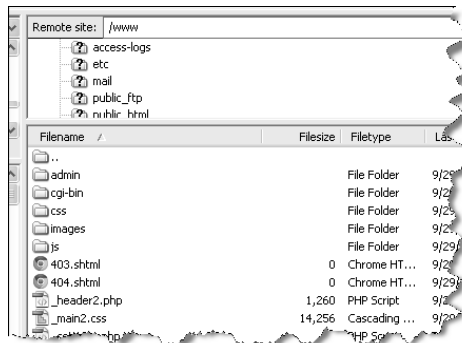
Remote site: /www

access-logs
etc
mail
public_ftp
public_html

| Filename / | Filesize | Filetype | Las |
|---|---|---|---|
| .. | | | |
| admin | | File Folder | 9/2 |
| cgi-bin | | File Folder | 9/2 |
| css | | File Folder | 9/2 |
| images | | File Folder | 9/2 |
| js | | File Folder | 9/29 |
| 403.shtml | 0 | Chrome HT... | 9/2 |
| 404.shtml | 0 | Chrome HT... | 9/2 |
| _header2.php | 1,260 | PHP Script | 9/2 |
| _main2.css | 14,256 | Cascading ... | 9/2 |
| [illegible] | | PHP Sc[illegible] | |